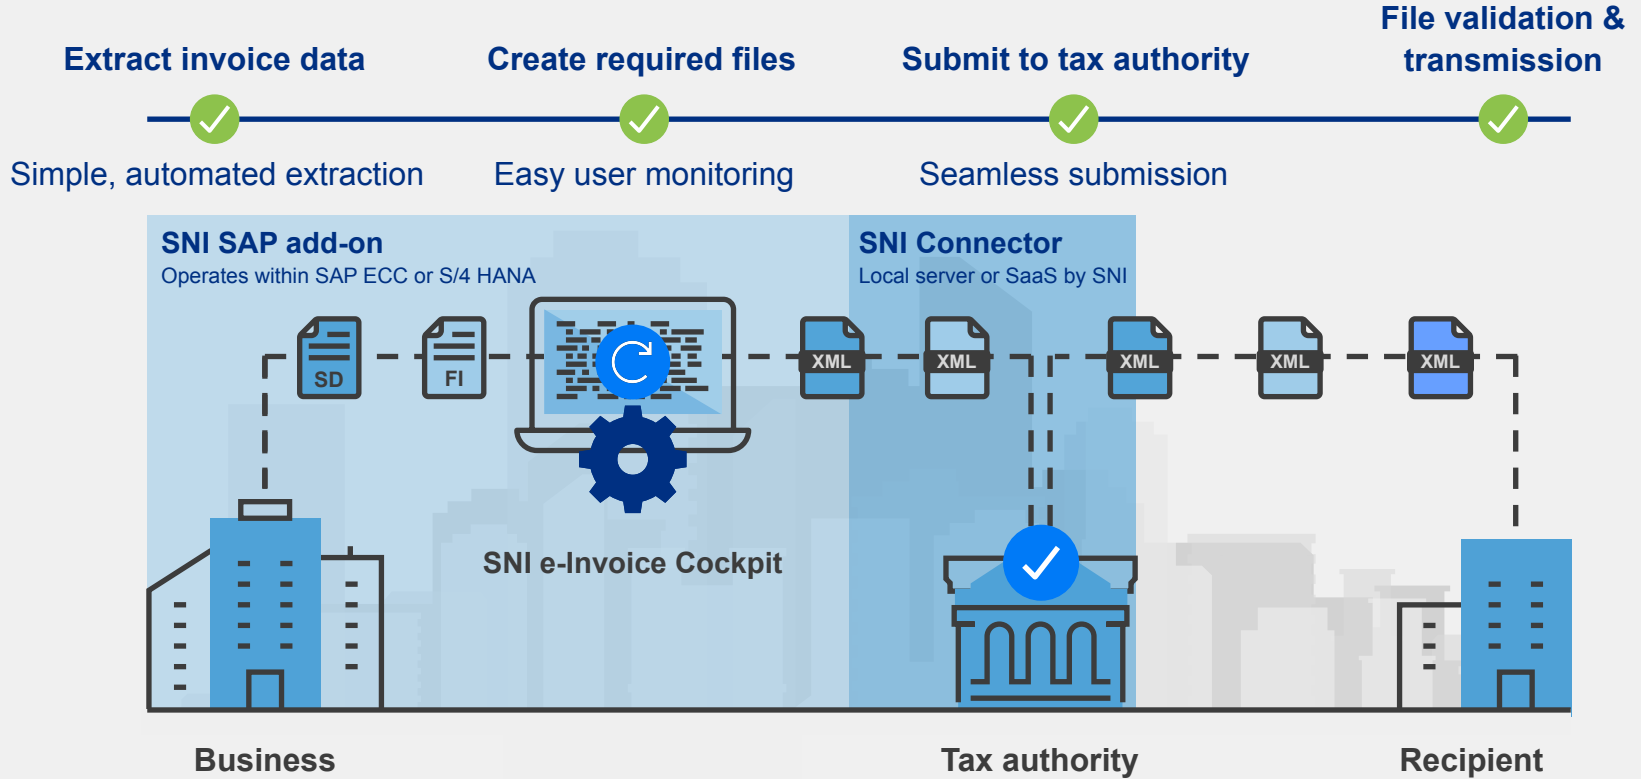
Extract invoice data

Create required files

Submit to tax authority

File validation & transmission

Simple, automated extraction

Easy user monitoring

Seamless submission

SNI SAP add-on
Operates within SAP ECC or S/4 HANA

SNI Connector
Local server or SaaS by SNI

SD

FI

XML

XML

XML

XML

XML

SNI e-Invoice Cockpit

Business

Tax authority

Recipient